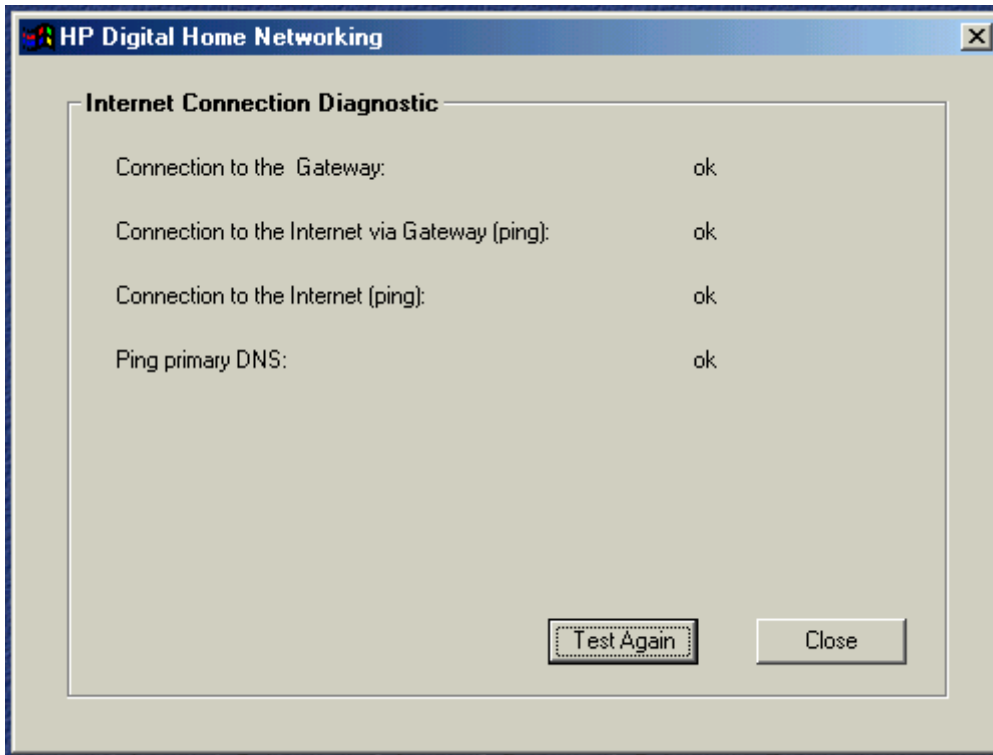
HP Digital Home Networking

Internet Connection Diagnostic

Connection to the  Gateway: ok

Connection to the Internet via Gateway (ping): ok

Connection to the Internet (ping): ok

Ping primary DNS: ok

Test Again

Close